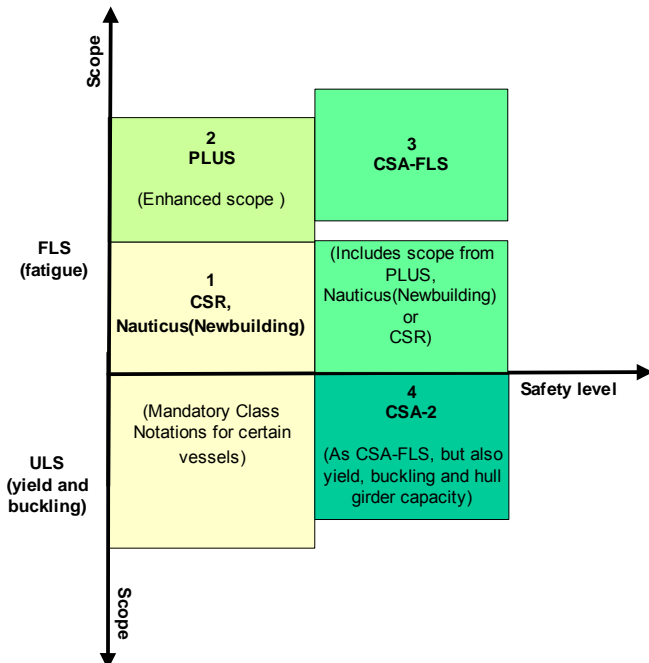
Scope

2
PLUS

(Enhanced scope )

3
CSA-FLS

FLS
(fatigue)

1
CSR,
Nauticus(Newbuilding)

(Includes scope from PLUS, Nauticus(Newbuilding) or CSR)

Safety level

(Mandatory Class Notations for certain vessels)

4
CSA-2

(As CSA-FLS, but also yield, buckling and hull girder capacity)

ULS
(yield and buckling)

Scope